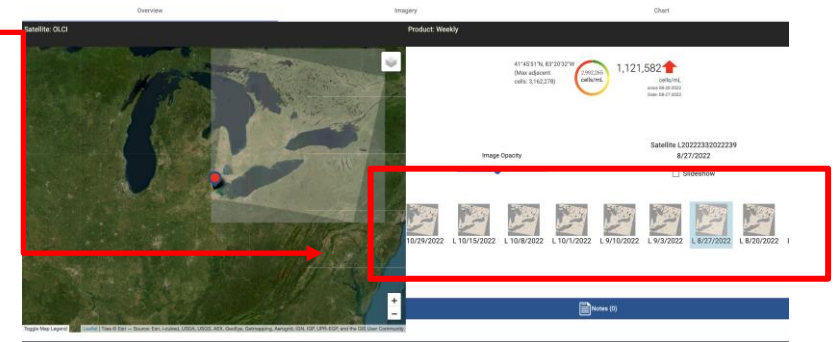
Overview

Imagery

Chart

Satellite: OLCI

Product: Weekly

41°45'51"N, 83°20'32"W (Max adjacent cells: 3,162,278)

2,992,265 cells/mL

1,121,582 cells/mL

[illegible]
Date: 08-27-2022

Satellite L20222332022239
8/27/2022

Image Opacity

Slideshow

10/29/2022

L 10/15/2022

L 10/8/2022

L 10/1/2022

L 9/10/2022

L 9/3/2022

L 8/27/2022

L 8/20/2022

+
−

Toggle Map Legend

Leaflet | Tiles © Esri — Source: Esri, i-cubed, USDA, USGS, AEX, GeoEye, Getmapping, Aerogrid, IGN, IGP, UPR-EGP, and the GIS User Community

Notes (0)